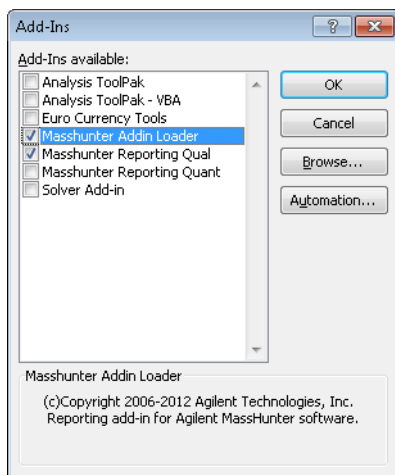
Add-Ins

Add-Ins available:

Analysis ToolPak
Analysis ToolPak - VBA
Euro Currency Tools
Masshunter Addin Loader
Masshunter Reporting Qual
Masshunter Reporting Quant
Solver Add-in

OK
Cancel
Browse...
Automation...

Masshunter Addin Loader

(c)Copyright 2006-2012 Agilent Technologies, Inc. Reporting add-in for Agilent MassHunter software.